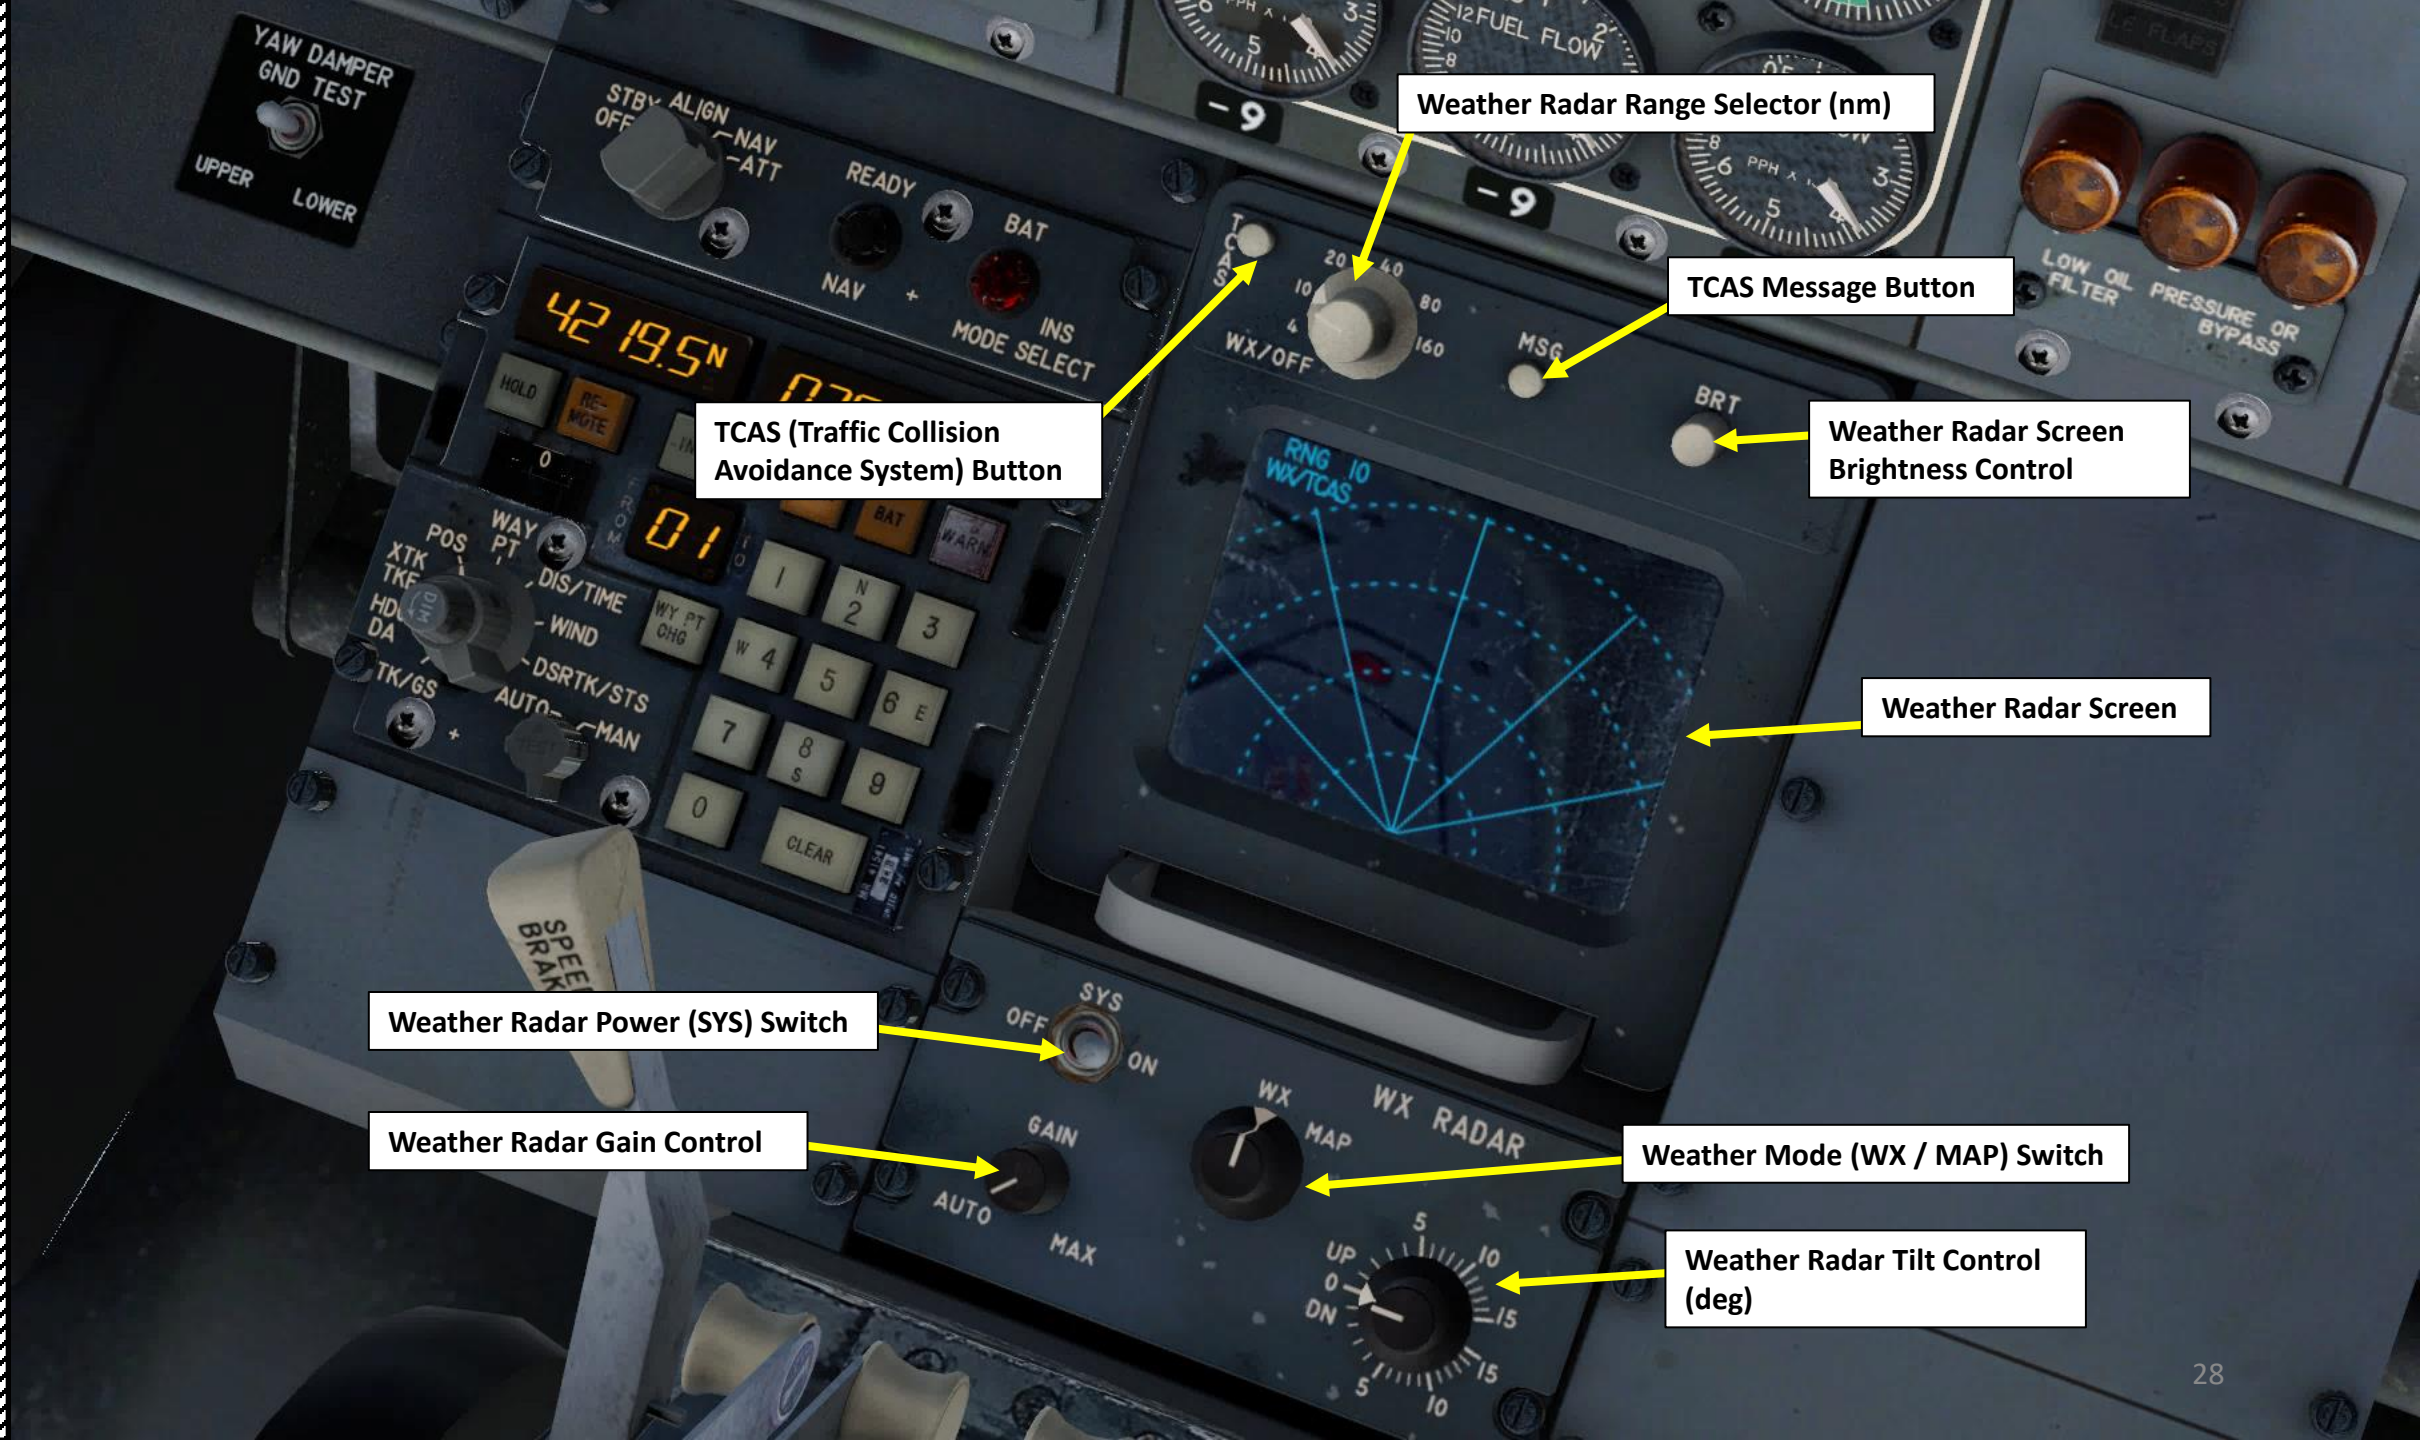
YAW DAMPER
GND TEST
UPPER LOWER

STBY ALIGN
OFF NAV
ATT
READY
BAT
NAV
INS
MODE SELECT

42 19.5N
HOLD
RE-MOTE
0
01
BAT
WARN
WAY PT
POS
XTK
TKE
HDG
DA
TK/GS
DIS/TIME
WIND
DSRTK/STS
AUTO
MAN
WY PT CHG
1
N 2
3
W 4
5
6 E
7
8 S
9
0
CLEAR

SPEED BRAKE

12 FUEL FLOW
PPH
-9
-9
LOW OIL FILTER
PRESSURE OR BYPASS

Weather Radar Range Selector (nm)
TCAS Message Button
TCAS (Traffic Collision Avoidance System) Button
Weather Radar Screen Brightness Control
Weather Radar Screen
Weather Radar Power (SYS) Switch
Weather Radar Gain Control
Weather Mode (WX / MAP) Switch
Weather Radar Tilt Control (deg)

TCAS
20 40
10 80
4 160
WX/OFF
MSG
BRT
RNG 10
WX/TCAS

SYS
OFF ON
GAIN
AUTO MAX
WX
MAP
WX RADAR
UP
0
DN
5
10
15
15
10
5

28